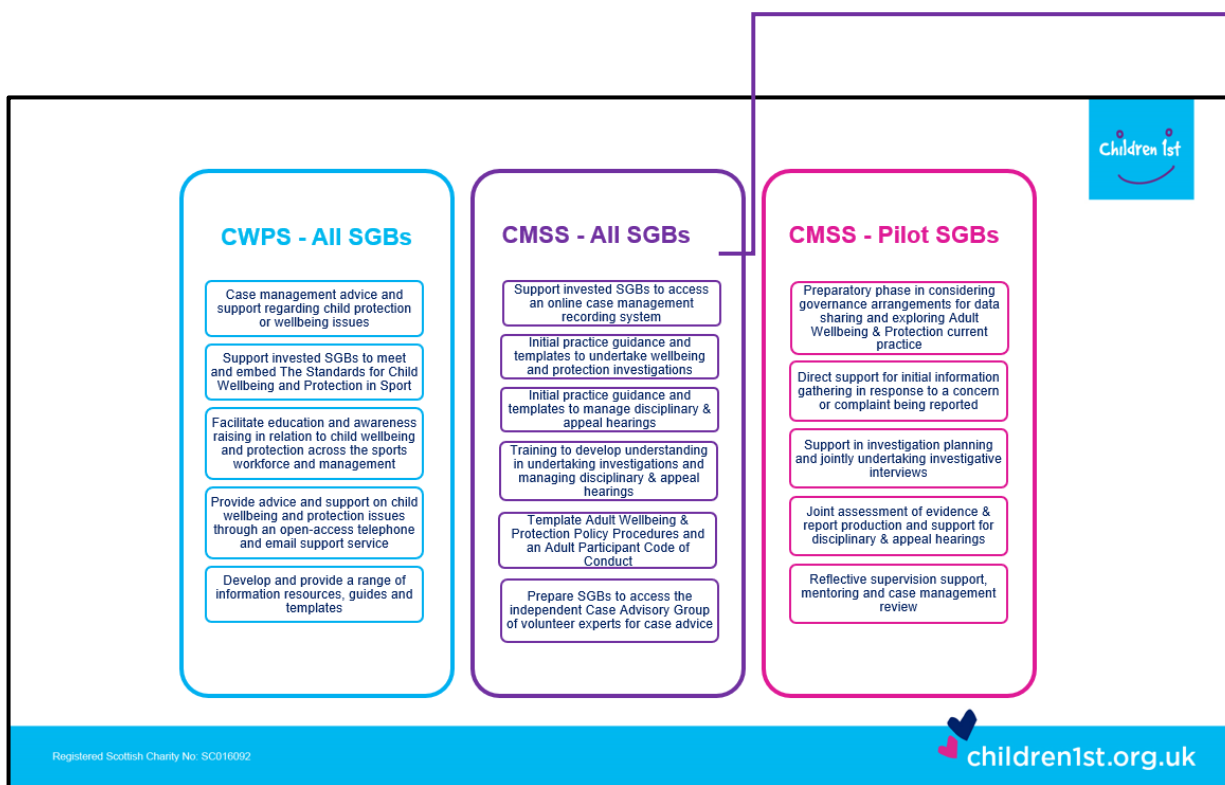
Children 1st

CWPS - All SGBs

Case management advice and support regarding child protection or wellbeing issues

Support invested SGBs to meet and embed The Standards for Child Wellbeing and Protection in Sport

Facilitate education and awareness raising in relation to child wellbeing and protection across the sports workforce and management

Provide advice and support on child wellbeing and protection issues through an open-access telephone and email support service

Develop and provide a range of information resources, guides and templates

CMSS - All SGBs

Support invested SGBs to access an online case management recording system

Initial practice guidance and templates to undertake wellbeing and protection investigations

Initial practice guidance and templates to manage disciplinary & appeal hearings

Training to develop understanding in undertaking investigations and managing disciplinary & appeal hearings

Template Adult Wellbeing & Protection Policy Procedures and an Adult Participant Code of Conduct

Prepare SGBs to access the independent Case Advisory Group of volunteer experts for case advice

CMSS - Pilot SGBs

Preparatory phase in considering governance arrangements for data sharing and exploring Adult Wellbeing & Protection current practice

Direct support for initial information gathering in response to a concern or complaint being reported

Support in investigation planning and jointly undertaking investigative interviews

Joint assessment of evidence & report production and support for disciplinary & appeal hearings

Reflective supervision support, mentoring and case management review

Registered Scottish Charity No: SC016092

children1st.org.uk